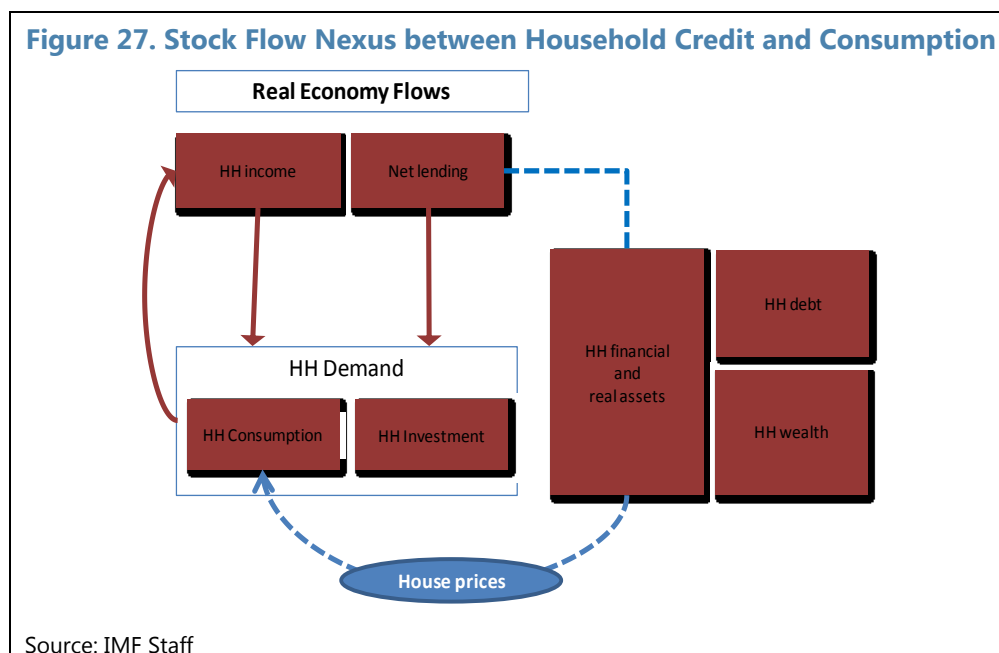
Figure 27. Stock Flow Nexus between Household Credit and Consumption

Real Economy Flows

HH income

Net lending

HH Demand

HH Consumption

HH Investment

HH financial and real assets

HH debt

HH wealth

House prices

Source: IMF Staff